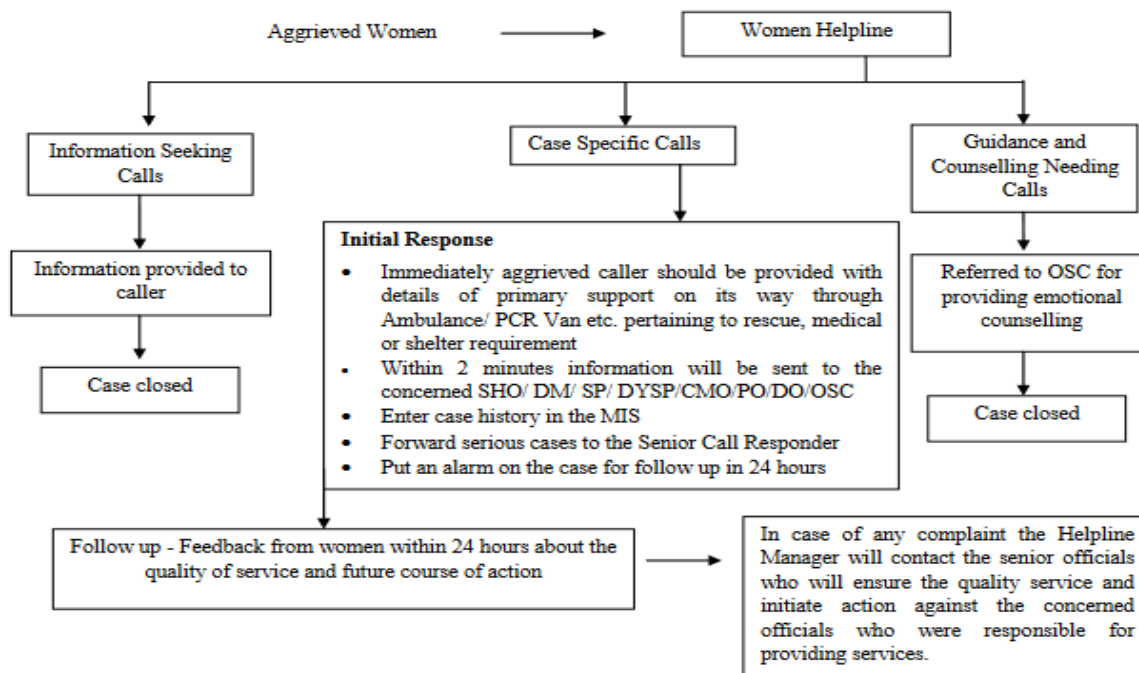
Aggrieved Women

Women Helpline

Information Seeking Calls

Case Specific Calls

Guidance and Counselling Needing Calls

Information provided to caller

Case closed

Initial Response

- Immediately aggrieved caller should be provided with details of primary support on its way through Ambulance/ PCR Van etc. pertaining to rescue, medical or shelter requirement
- Within 2 minutes information will be sent to the concerned SHO/ DM/ SP/ DYSP/CMO/PO/DO/OSC
- Enter case history in the MIS
- Forward serious cases to the Senior Call Responder
- Put an alarm on the case for follow up in 24 hours

Referred to OSC for providing emotional counselling

Case closed

Follow up - Feedback from women within 24 hours about the quality of service and future course of action

In case of any complaint the Helpline Manager will contact the senior officials who will ensure the quality service and initiate action against the concerned officials who were responsible for providing services.